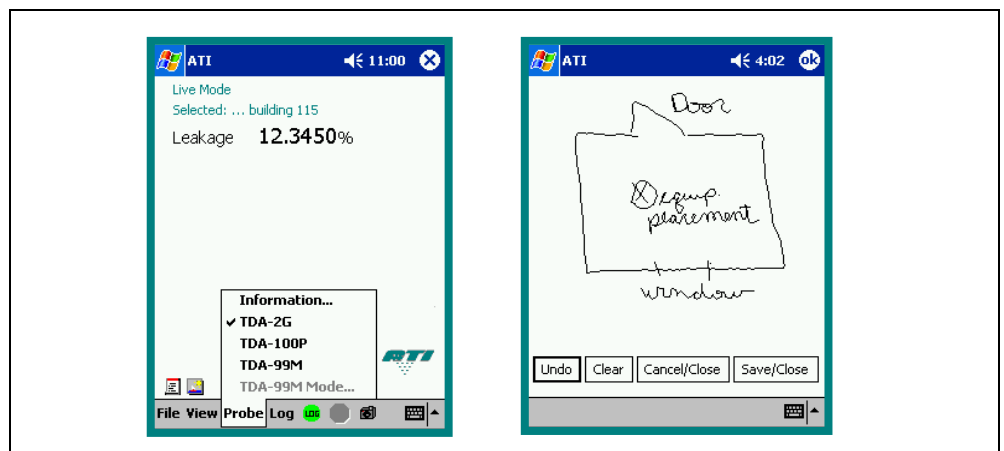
ATI 11:00

Live Mode
Selected: ... building 115
Leakage 12.3450%

Information...
✔ TDA-2G
TDA-100P
TDA-99M
TDA-99M Mode...

ATI

File View Probe Log LOG

ATI 4:02 ok

Door

Equip. placement

window

Undo Clear Cancel/Close Save/Close